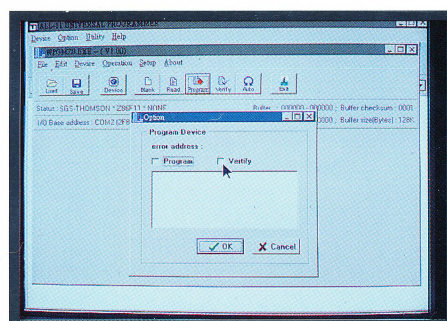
ALL-11 UNIVERSAL PROGRAMMER

Device Option Utility Help

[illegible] (V1.00)

File Edit Device Operation Setup About

Load Save Device Blank Read Program Verify Auto Exit

Status : SGS-THOMSON *Z86E11 * NONE

I/O Base address : COM2 (2F8

Buffer : 000000 - 000000 ; Buffer checksum : 0001

000 ; Buffer size(Bytes) : 128K

Option

Program Device

error address :

Program Verify

OK Cancel